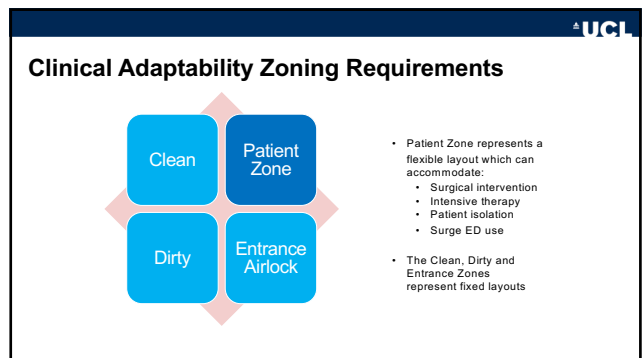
UCL

Clinical Adaptability Zoning Requirements

Clean

Patient Zone

Dirty

Entrance Airlock

- Patient Zone represents a flexible layout which can accommodate:
  - Surgical intervention
  - Intensive therapy
  - Patient isolation
  - Surge ED use

- The Clean, Dirty and Entrance Zones represent fixed layouts